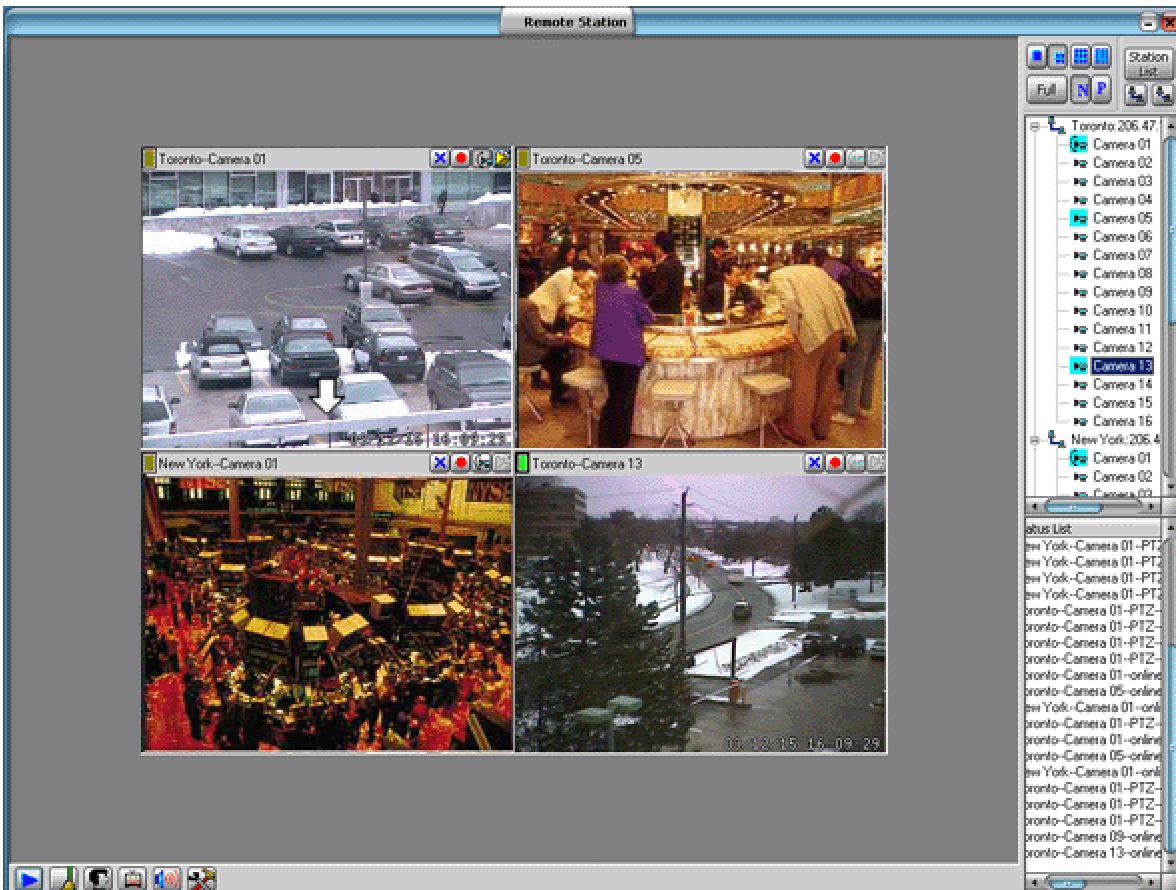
Remote Station

Station List

Full N P

Toronto-Camera 01

Toronto-Camera 05

New York-Camera 01

Toronto-Camera 13

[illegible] 16:09:29

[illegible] 16:09:29

Toronto:206.47.

Camera 01
Camera 02
Camera 03
Camera 04
Camera 05
Camera 06
Camera 07
Camera 08
Camera 09
Camera 10
Camera 11
Camera 12
Camera 13
Camera 14
Camera 15
Camera 16

New York:206.4

Camera 01
Camera 02
Camera 03

atus List

ew York-Camera 01-PTZ
ew York-Camera 01-PTZ
ew York-Camera 01-PTZ
ew York-Camera 01-PTZ
oronto-Camera 01-PTZ-
oronto-Camera 01-PTZ-
oronto-Camera 01-PTZ-
oronto-Camera 01-PTZ-
oronto-Camera 01-online
oronto-Camera 05-online
ew York-Camera 01-onl
oronto-Camera 01-PTZ-
oronto-Camera 01-online
oronto-Camera 05-online
ew York-Camera 01-onl
oronto-Camera 01-PTZ-
oronto-Camera 01-PTZ-
oronto-Camera 01-PTZ-
oronto-Camera 09-online
oronto-Camera 13-online